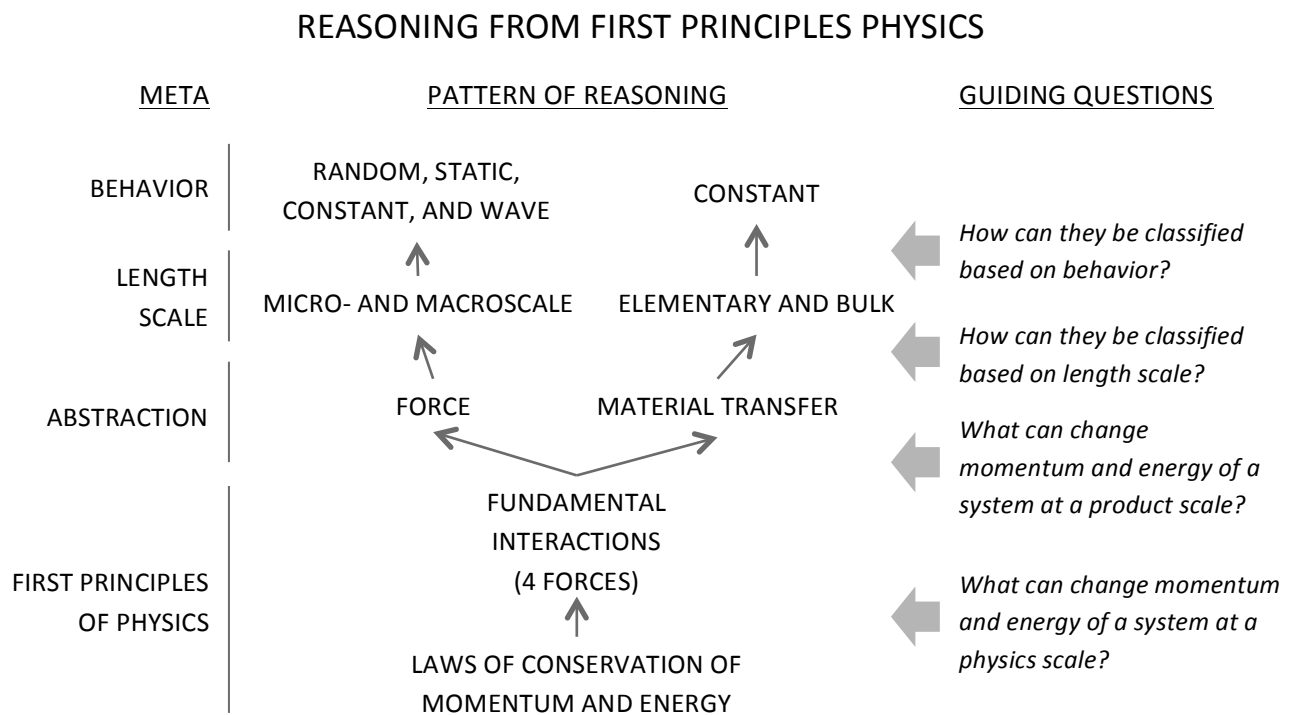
REASONING FROM FIRST PRINCIPLES PHYSICS

META

BEHAVIOR

LENGTH SCALE

ABSTRACTION

FIRST PRINCIPLES OF PHYSICS

PATTERN OF REASONING

RANDOM, STATIC, CONSTANT, AND WAVE

CONSTANT

MICRO- AND MACROSCALE

ELEMENTARY AND BULK

FORCE

MATERIAL TRANSFER

FUNDAMENTAL INTERACTIONS (4 FORCES)

LAWS OF CONSERVATION OF MOMENTUM AND ENERGY

GUIDING QUESTIONS

*How can they be classified based on behavior?*

*How can they be classified based on length scale?*

*What can change momentum and energy of a system at a product scale?*

*What can change momentum and energy of a system at a physics scale?*